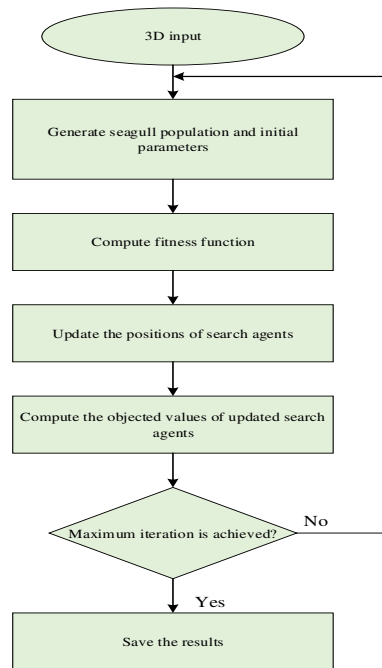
3D input

Generate seagull population and initial parameters

Compute fitness function

Update the positions of search agents

Compute the objected values of updated search agents

Maximum iteration is achieved?

No

Yes

Save the results